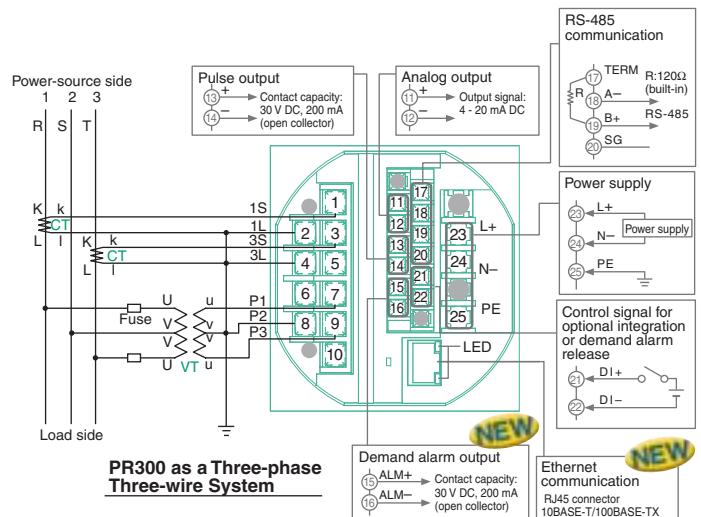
Power-source side
1 2 3
R S T

K k
CT
L l
K k
CT
L l

Fuse
U u
V v
V v
U u
VT

Load side

1S
1L
3S
3L
P1
P2
P3

1
2 3
4 5
6 7
8 9
10

Pulse output
13 +
14 –
Contact capacity: 30 V DC, 200 mA (open collector)

Analog output
11 +
12 –
Output signal: 4 - 20 mA DC

11
12
13
14
15
16
17
18
19
20
21
22

23 L+
24 N–
25 PE

LED

RS-485 communication
17 TERM
R
18 A–
19 B+
20 SG
R:120Ω (built-in)
RS-485

Power supply
23 L+
24 N–
Power supply
25 PE

Control signal for optional integration or demand alarm release
21 DI+
22 DI–

NEW

Demand alarm output
15 ALM+
16 ALM–
Contact capacity: 30 V DC, 200 mA (open collector)

NEW

Ethernet communication
RJ45 connector
10BASE-T/100BASE-TX

PR300 as a Three-phase Three-wire System